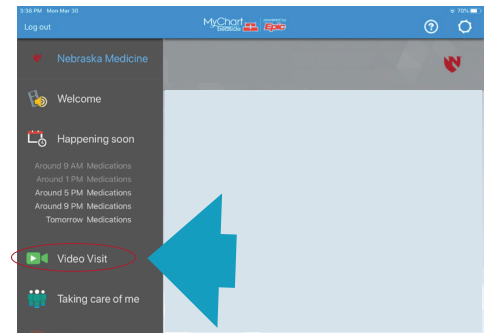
5:38 PM Mon Mar 30

70%

Log out

MyChart Bedside powered by Epic

Nebraska Medicine

Welcome

Happening soon

Around 9 AM Medications
Around 1 PM Medications
Around 5 PM Medications
Around 9 PM Medications
Tomorrow Medications

Video Visit

Taking care of me